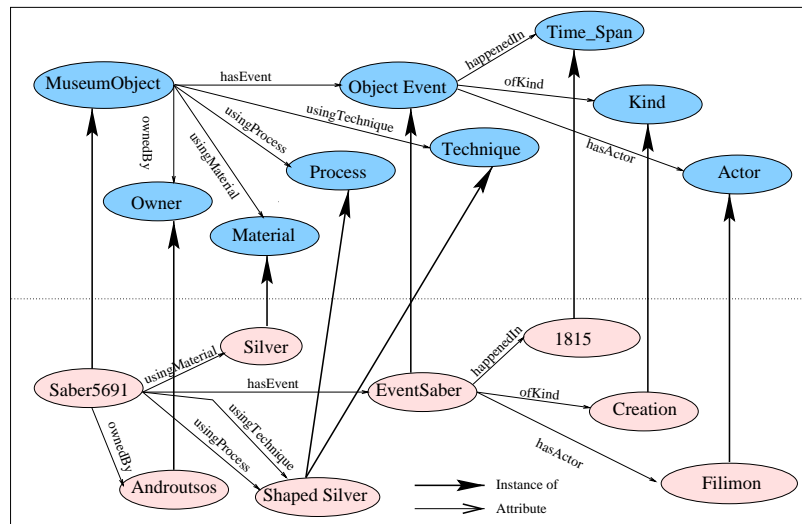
MuseumObject
hasEvent
Object Event
happenedIn
Time_Span
ofKind
Kind
usingTechnique
usingProcess
ownedBy
usingMaterial
Technique
hasActor
Actor
Process
Owner
Material
Silver
1815
usingMaterial
Saber5691
hasEvent
EventSaber
happenedIn
ofKind
Creation
usingTechnique
ownedBy
usingProcess
hasActor
Filimon
Androutsos
Shaped Silver
Instance of
Attribute